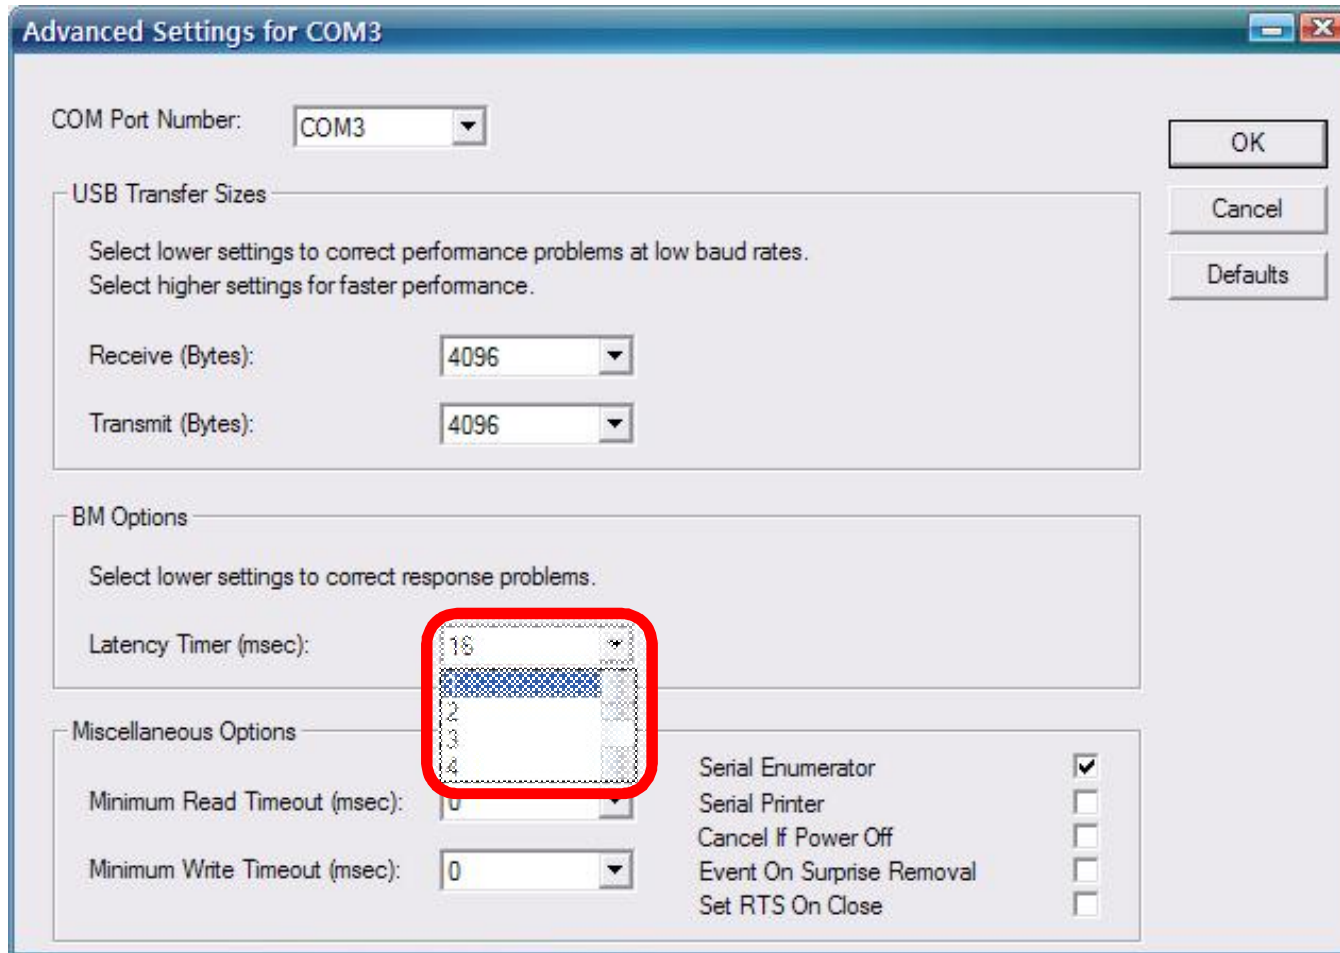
Advanced Settings for COM3

COM Port Number: COM3

OK

Cancel

Defaults

USB Transfer Sizes

Select lower settings to correct performance problems at low baud rates.
Select higher settings for faster performance.

Receive (Bytes): 4096

Transmit (Bytes): 4096

BM Options

Select lower settings to correct response problems.

Latency Timer (msec): 16

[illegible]
2
3
4

Miscellaneous Options

Minimum Read Timeout (msec): 0

Minimum Write Timeout (msec): 0

Serial Enumerator
Serial Printer
Cancel If Power Off
Event On Surprise Removal
Set RTS On Close